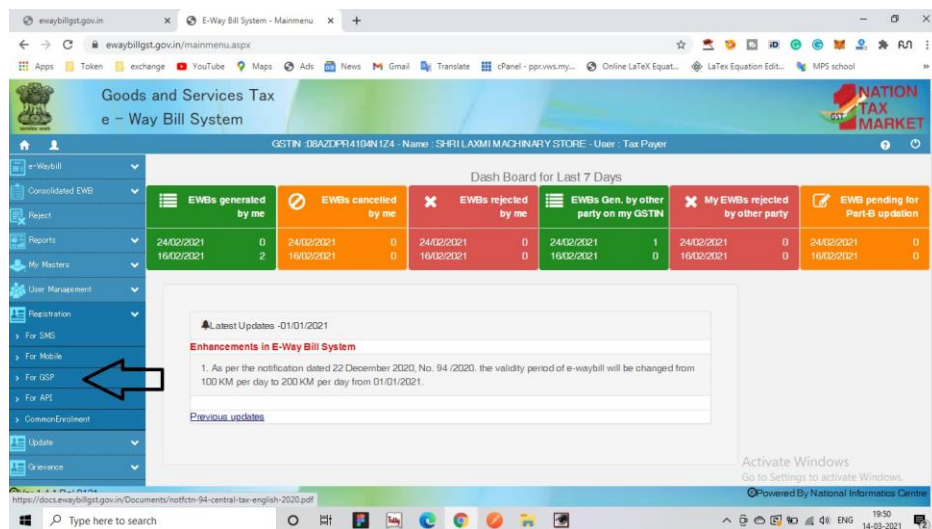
ewaybillgst.gov.in × E-Way Bill System - Mainmenu × +

ewaybillgst.gov.in/mainmenu.aspx

Apps Token exchange YouTube Maps Ads News Gmail Translate cPanel - ppr.vws.my... Online LaTeX Equat... LaTex Equation Edit... MPS school

Goods and Services Tax
e – Way Bill System

NATION TAX MARKET

GSTIN :08AZDPR4104N1Z4 - Name : SHRI LAXMI MACHINARY STORE - User : Tax Payer

e-Waybill
Consolidated EWB
Reject
Reports
My Masters
User Management
Registration
› For SMS
› For Mobile
› For GSP
› For API
› CommonEnrolment
Update
Grievance

Dash Board for Last 7 Days

| EWBs generated by me | EWBs cancelled by me | EWBs rejected by me | EWBs Gen. by other party on my GSTIN | My EWBs rejected by other party | EWB pending for Part-B updation |
|---|---|---|---|---|---|
| 24/02/2021 0 | 24/02/2021 0 | 24/02/2021 0 | 24/02/2021 1 | 24/02/2021 0 | 24/02/2021 0 |
| 16/02/2021 2 | 16/02/2021 0 | 16/02/2021 0 | 16/02/2021 0 | 16/02/2021 0 | 16/02/2021 0 |

Latest Updates -01/01/2021

Enhancements in E-Way Bill System

1. As per the notification dated 22 December 2020, No. 94 /2020. the validity period of e-waybill will be changed from 100 KM per day to 200 KM per day from 01/01/2021.

Previous updates

Activate Windows
Go to Settings to activate Windows.

https://docs.ewaybillgst.gov.in/Documents/notfctn-94-central-tax-english-2020.pdf

©Powered By National Informatics Centre

Type here to search

ENG 19:50 14-03-2021